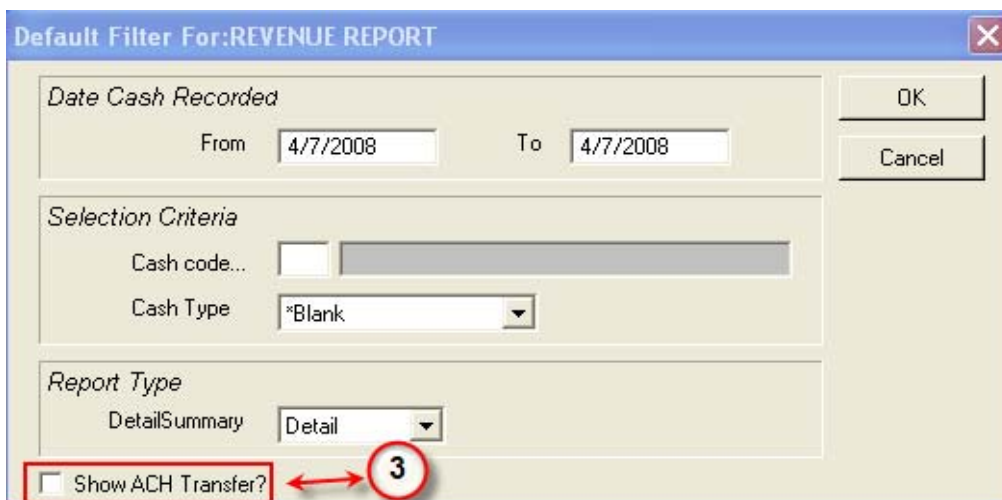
Default Filter For:REVENUE REPORT

Date Cash Recorded

From 4/7/2008 To 4/7/2008

OK

Cancel

Selection Criteria

Cash code...

Cash Type *Blank

Report Type

DetailSummary Detail

Show ACH Transfer?

3